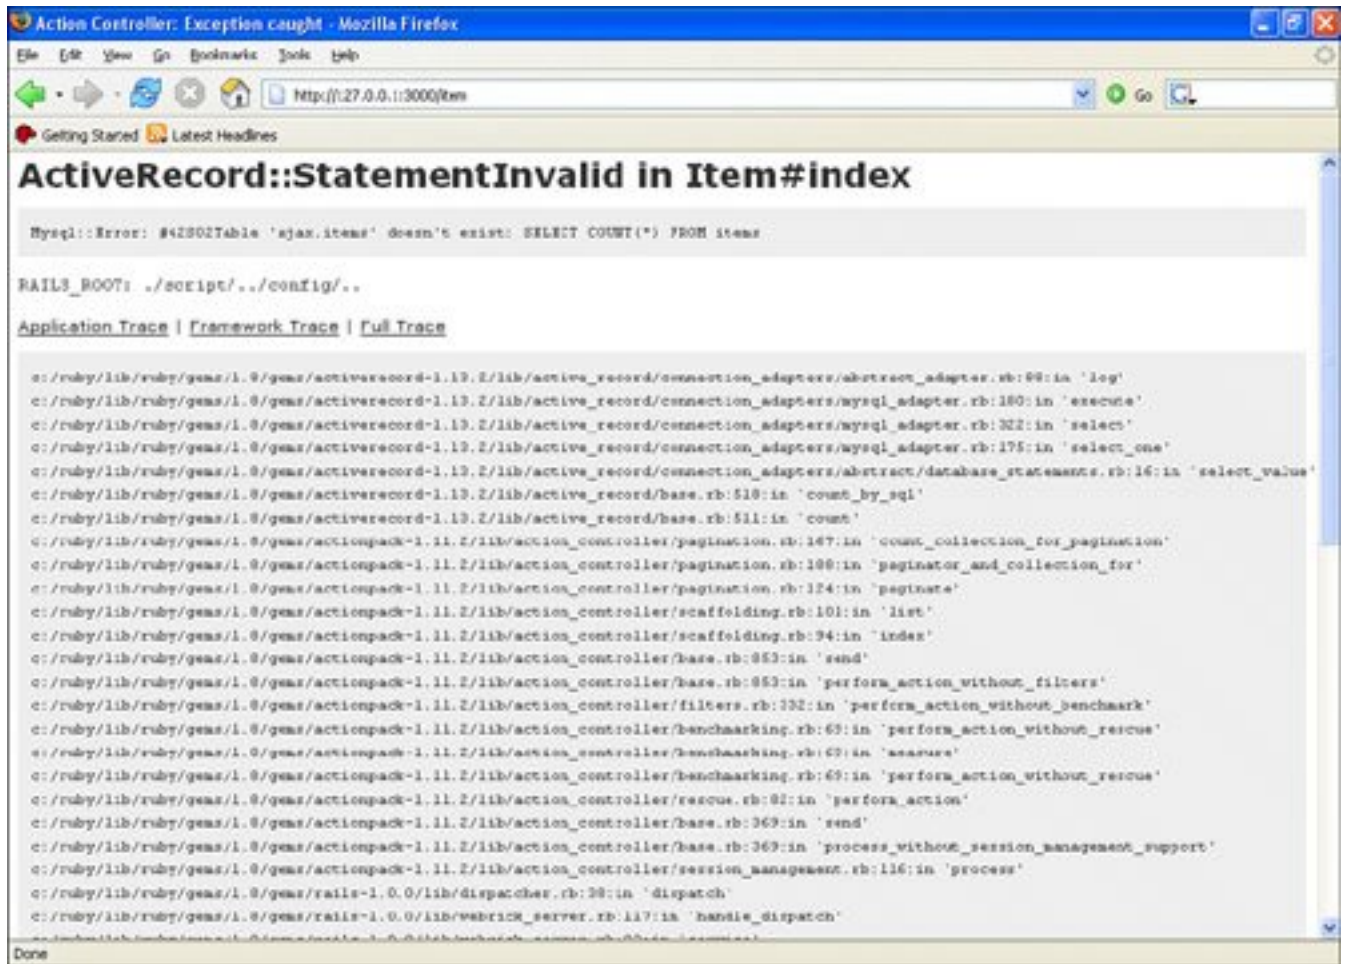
Action Controller: Exception caught - Mozilla Firefox

File Edit View Go Bookmarks Tools Help

http://127.0.0.1:3000/item

Go

Getting Started Latest Headlines

ActiveRecord::StatementInvalid in Item#index

Mysql::Error: #42S02Table 'ajax.items' doesn't exist: SELECT COUNT(*) FROM items

RAILS_ROOT: ./script/../config/..

Application Trace | Framework Trace | Full Trace

c:/ruby/lib/ruby/gems/1.8/gems/activerecord-1.13.2/lib/active_record/connection_adapters/abstract_adapter.rb:88:in `log'
c:/ruby/lib/ruby/gems/1.8/gems/activerecord-1.13.2/lib/active_record/connection_adapters/mysql_adapter.rb:180:in `execute'
c:/ruby/lib/ruby/gems/1.8/gems/activerecord-1.13.2/lib/active_record/connection_adapters/mysql_adapter.rb:322:in `select'
c:/ruby/lib/ruby/gems/1.8/gems/activerecord-1.13.2/lib/active_record/connection_adapters/mysql_adapter.rb:175:in `select_one'
c:/ruby/lib/ruby/gems/1.8/gems/activerecord-1.13.2/lib/active_record/connection_adapters/abstract/database_statements.rb:16:in `select_value'
c:/ruby/lib/ruby/gems/1.8/gems/activerecord-1.13.2/lib/active_record/base.rb:510:in `count_by_sql'
c:/ruby/lib/ruby/gems/1.8/gems/activerecord-1.13.2/lib/active_record/base.rb:511:in `count'
c:/ruby/lib/ruby/gems/1.8/gems/actionpack-1.11.2/lib/action_controller/pagination.rb:147:in `count_collection_for_pagination'
c:/ruby/lib/ruby/gems/1.8/gems/actionpack-1.11.2/lib/action_controller/pagination.rb:188:in `paginator_and_collection_for'
c:/ruby/lib/ruby/gems/1.8/gems/actionpack-1.11.2/lib/action_controller/pagination.rb:124:in `paginate'
c:/ruby/lib/ruby/gems/1.8/gems/actionpack-1.11.2/lib/action_controller/scaffolding.rb:101:in `list'
c:/ruby/lib/ruby/gems/1.8/gems/actionpack-1.11.2/lib/action_controller/scaffolding.rb:94:in `index'
c:/ruby/lib/ruby/gems/1.8/gems/actionpack-1.11.2/lib/action_controller/base.rb:853:in `send'
c:/ruby/lib/ruby/gems/1.8/gems/actionpack-1.11.2/lib/action_controller/base.rb:853:in `perform_action_without_filters'
c:/ruby/lib/ruby/gems/1.8/gems/actionpack-1.11.2/lib/action_controller/filters.rb:332:in `perform_action_without_benchmark'
c:/ruby/lib/ruby/gems/1.8/gems/actionpack-1.11.2/lib/action_controller/benchmarking.rb:69:in `perform_action_without_rescue'
c:/ruby/lib/ruby/gems/1.8/gems/actionpack-1.11.2/lib/action_controller/benchmarking.rb:69:in `measure'
c:/ruby/lib/ruby/gems/1.8/gems/actionpack-1.11.2/lib/action_controller/benchmarking.rb:69:in `perform_action_without_rescue'
c:/ruby/lib/ruby/gems/1.8/gems/actionpack-1.11.2/lib/action_controller/rescue.rb:82:in `perform_action'
c:/ruby/lib/ruby/gems/1.8/gems/actionpack-1.11.2/lib/action_controller/base.rb:369:in `send'
c:/ruby/lib/ruby/gems/1.8/gems/actionpack-1.11.2/lib/action_controller/base.rb:369:in `process_without_session_management_support'
c:/ruby/lib/ruby/gems/1.8/gems/actionpack-1.11.2/lib/action_controller/session_management.rb:116:in `process'
c:/ruby/lib/ruby/gems/1.8/gems/rails-1.0.0/lib/dispatcher.rb:38:in `dispatch'
c:/ruby/lib/ruby/gems/1.8/gems/rails-1.0.0/lib/webrick_server.rb:117:in `handle_dispatch'
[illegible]

Done